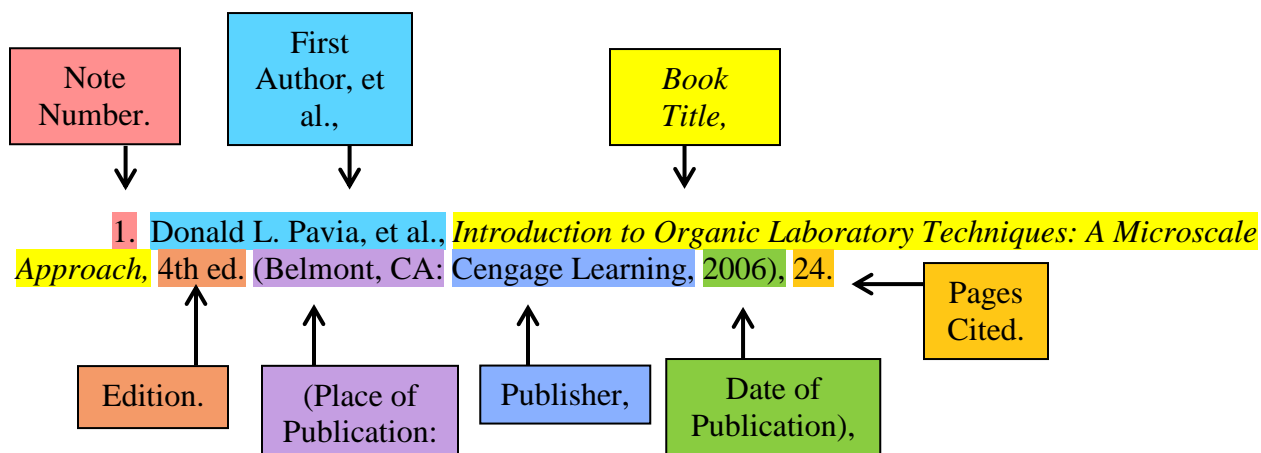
Note Number.

First Author, et al.,

*Book Title,*

1. Donald L. Pavia, et al., *Introduction to Organic Laboratory Techniques: A Microscale Approach,* 4th ed. (Belmont, CA: Cengage Learning, 2006), 24.

Pages Cited.

Edition.

(Place of Publication:

Publisher,

Date of Publication),